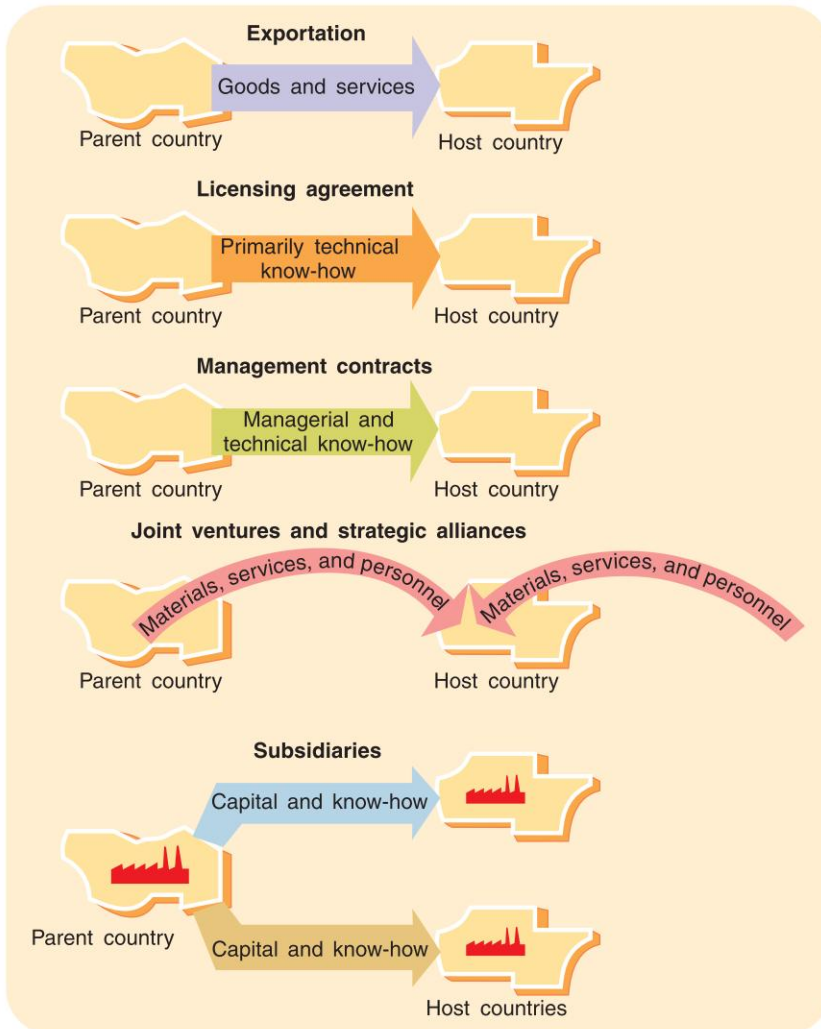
Exportation

Goods and services

Parent country

Host country

Licensing agreement

Primarily technical know-how

Parent country

Host country

Management contracts

Managerial and technical know-how

Parent country

Host country

Joint ventures and strategic alliances

Materials, services, and personnel

Materials, services, and personnel

Parent country

Host country

Subsidiaries

Capital and know-how

Parent country

Capital and know-how

Host countries